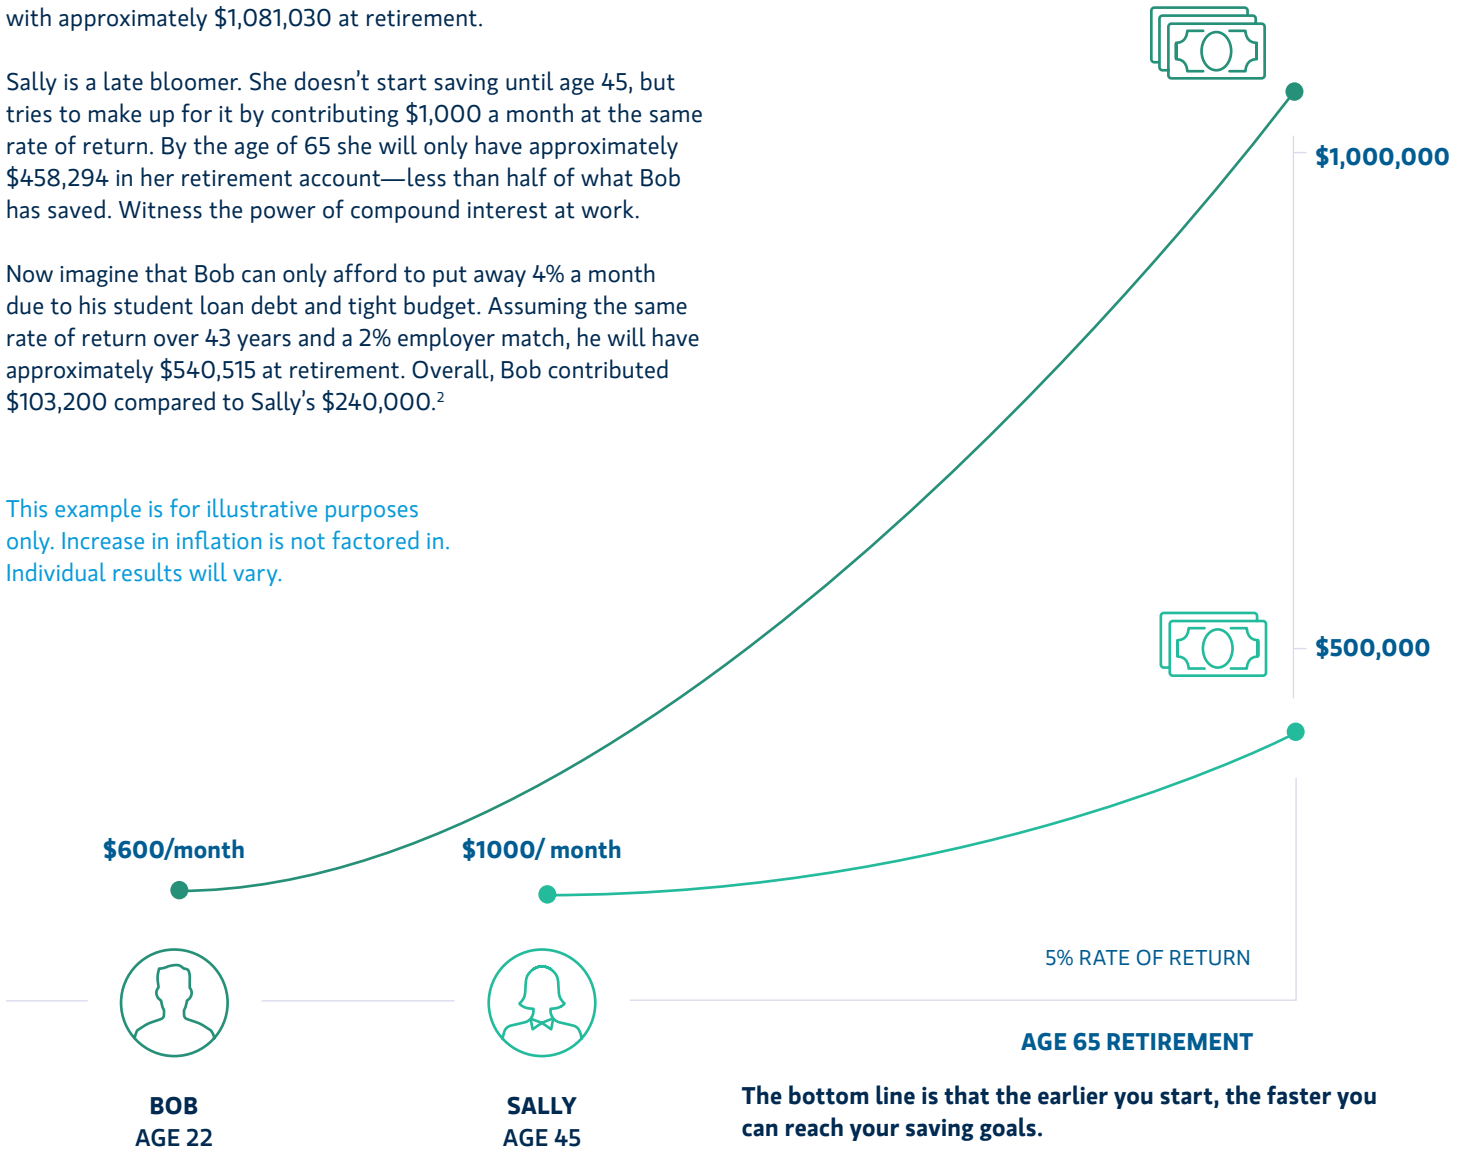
with approximately $1,081,030 at retirement.

Sally is a late bloomer. She doesn't start saving until age 45, but tries to make up for it by contributing $1,000 a month at the same rate of return. By the age of 65 she will only have approximately $458,294 in her retirement account—less than half of what Bob has saved. Witness the power of compound interest at work.

Now imagine that Bob can only afford to put away 4% a month due to his student loan debt and tight budget. Assuming the same rate of return over 43 years and a 2% employer match, he will have approximately $540,515 at retirement. Overall, Bob contributed $103,200 compared to Sally's $240,000.$^2$

This example is for illustrative purposes only. Increase in inflation is not factored in. Individual results will vary.

$1,000,000

$500,000

$600/month

$1000/ month

5% RATE OF RETURN

BOB
AGE 22

SALLY
AGE 45

AGE 65 RETIREMENT

The bottom line is that the earlier you start, the faster you can reach your saving goals.